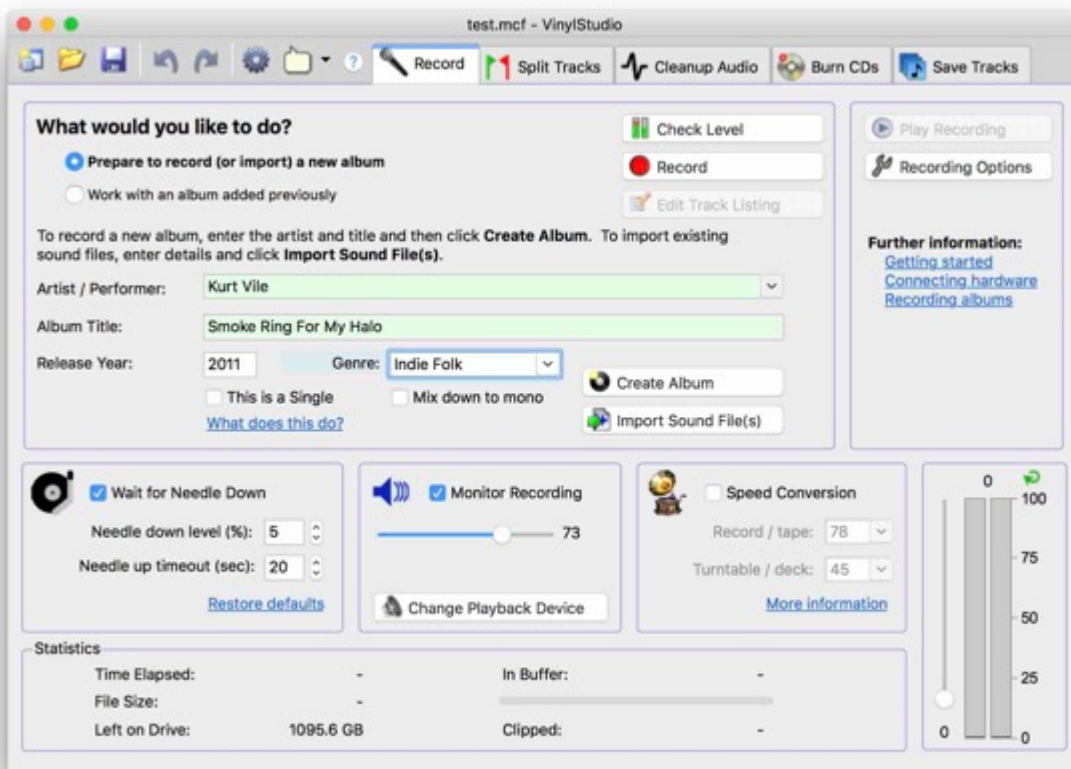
test.mcf - VinylStudio

Record
Split Tracks
Cleanup Audio
Burn CDs
Save Tracks

What would you like to do?

Prepare to record (or import) a new album
Work with an album added previously

Check Level
Record
Edit Track Listing

Play Recording
Recording Options

To record a new album, enter the artist and title and then click **Create Album**. To import existing sound files, enter details and click **Import Sound File(s)**.

Further information:
Getting started
Connecting hardware
Recording albums

Artist / Performer: Kurt Vile
Album Title: Smoke Ring For My Halo
Release Year: 2011
Genre: Indie Folk
This is a Single
Mix down to mono
What does this do?
Create Album
Import Sound File(s)

Wait for Needle Down
Needle down level (%): 5
Needle up timeout (sec): 20
Restore defaults

Monitor Recording
73
Change Playback Device

Speed Conversion
Record / tape: 78
Turntable / deck: 45
More information

0
100
75
50
25
0
0

Statistics
Time Elapsed: -
File Size: -
Left on Drive: 1095.6 GB
In Buffer: -
Clipped: -